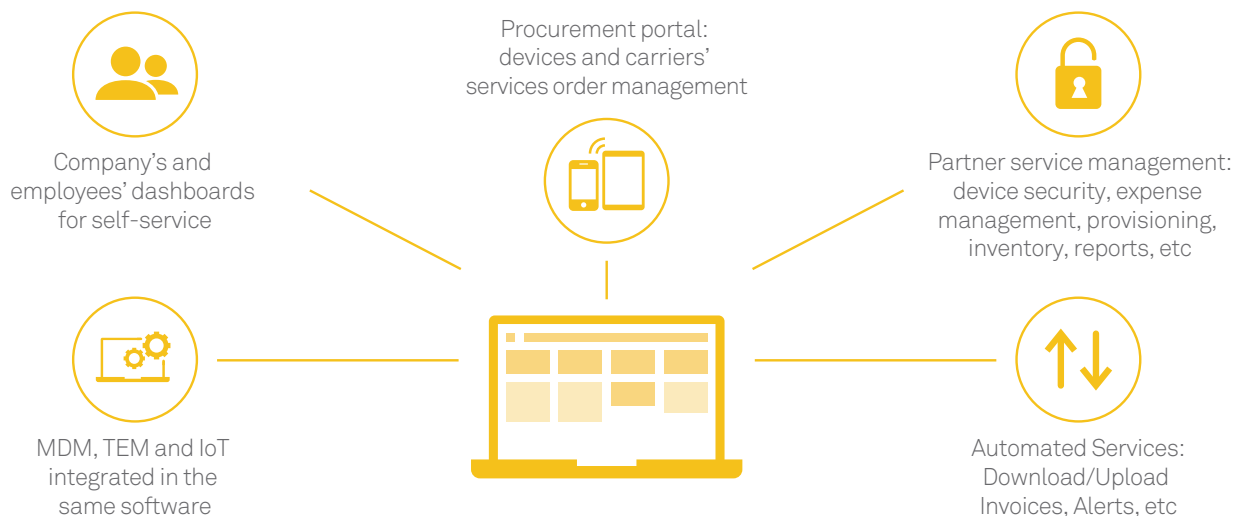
Procurement portal: devices and carriers' services order management

Company's and employees' dashboards for self-service

Partner service management: device security, expense management, provisioning, inventory, reports, etc

MDM, TEM and IoT integrated in the same software

Automated Services: Download/Upload Invoices, Alerts, etc